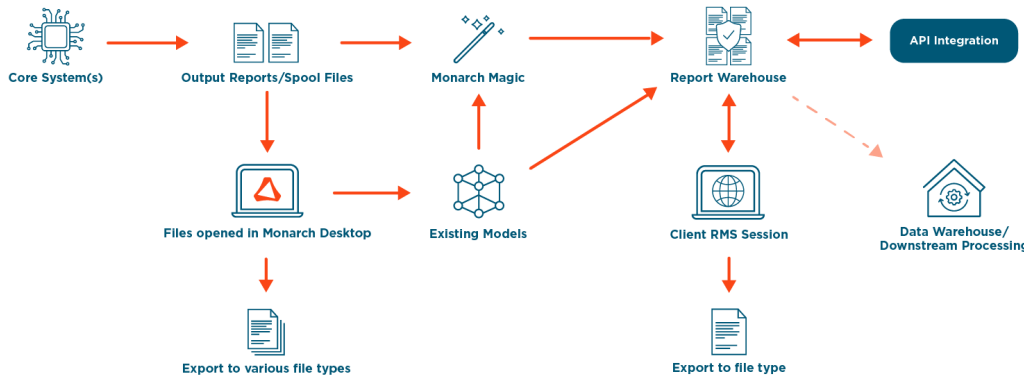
Core System(s)

Output Reports/Spool Files

Monarch Magic

Report Warehouse

API Integration

Files opened in Monarch Desktop

Existing Models

Client RMS Session

Data Warehouse/ Downstream Processing

Export to various file types

Export to file type